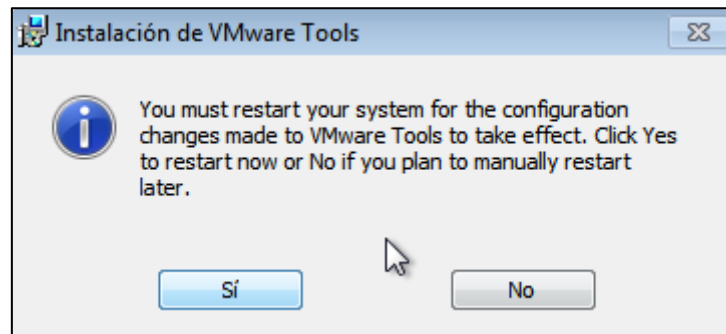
Instalación de VMware Tools

You must restart your system for the configuration changes made to VMware Tools to take effect. Click Yes to restart now or No if you plan to manually restart later.

Sí

No